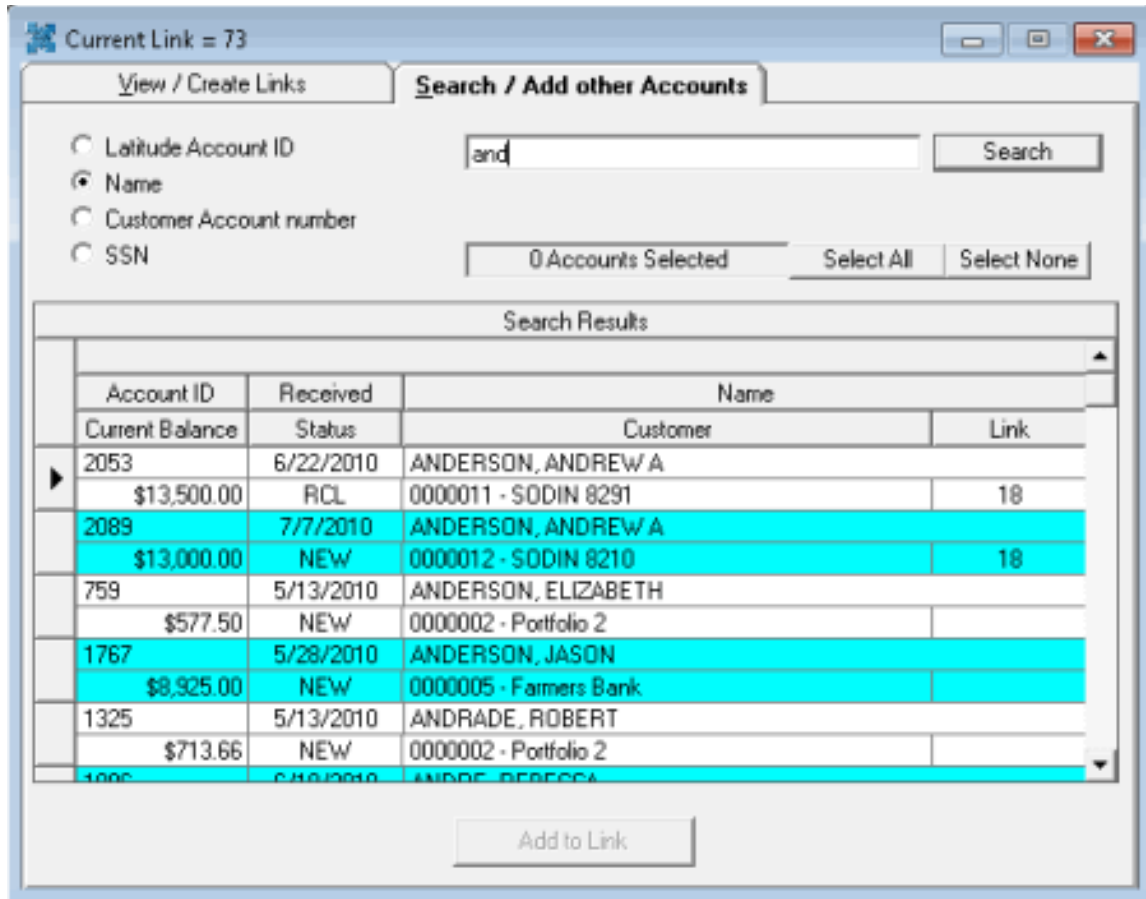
Current Link = 73

View / Create Links

Search / Add other Accounts

Latitude Account ID
Name
Customer Account number
SSN

and

Search

0 Accounts Selected

Select All

Select None

Search Results

| Account ID | Received | Name | |
|---|---|---|---|
| Current Balance | Status | Customer | Link |
| 2053 | 6/22/2010 | ANDERSON, ANDREW A | |
| \$13,500.00 | RCL | 0000011 - SODIN 8291 | 18 |
| 2089 | 7/7/2010 | ANDERSON, ANDREW A | |
| \$13,000.00 | NEW | 0000012 - SODIN 8210 | 18 |
| 759 | 5/13/2010 | ANDERSON, ELIZABETH | |
| \$577.50 | NEW | 0000002 - Portfolio 2 | |
| 1767 | 5/28/2010 | ANDERSON, JASON | |
| \$8,925.00 | NEW | 0000005 - Farmers Bank | |
| 1325 | 5/13/2010 | ANDRADE, ROBERT | |
| \$713.66 | NEW | 0000002 - Portfolio 2 | |
| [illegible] | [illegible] | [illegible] | |

Add to Link